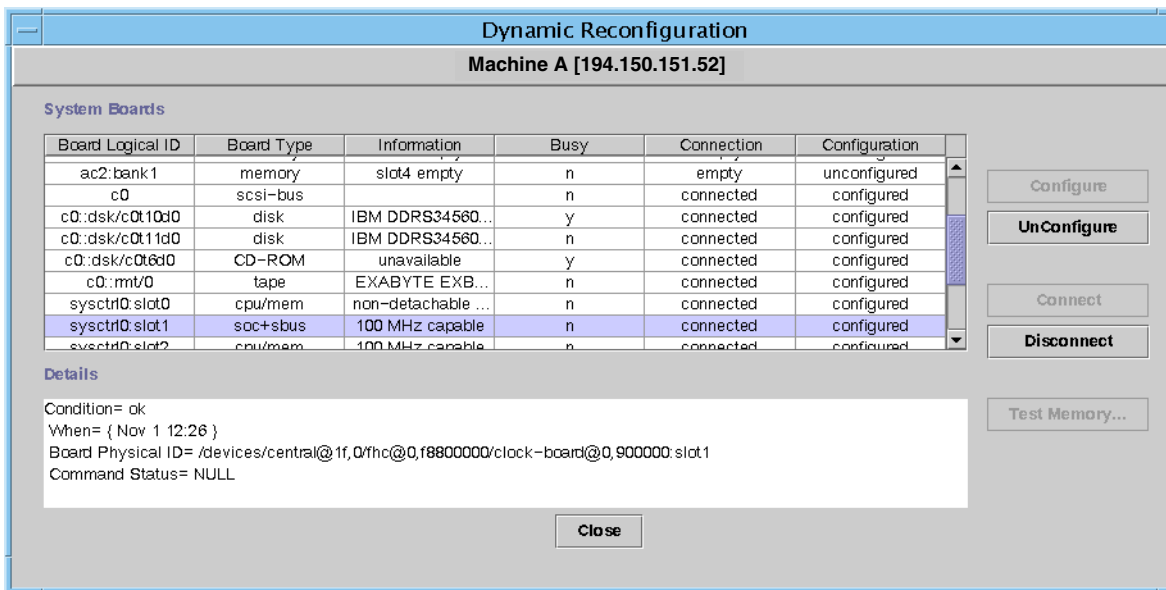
Dynamic Reconfiguration

Machine A [194.150.151.52]

System Boards

| Board Logical ID | Board Type | Information | Busy | Connection | Configuration |
|---|---|---|---|---|---|
| ac2:bank1 | memory | slot4 empty | n | empty | unconfigured |
| c0 | scsi-bus | | n | connected | configured |
| c0::dsk/c0t10d0 | disk | IBM DDRS34560... | y | connected | configured |
| c0::dsk/c0t11d0 | disk | IBM DDRS34560... | n | connected | configured |
| c0::dsk/c0t6d0 | CD-ROM | unavailable | y | connected | configured |
| c0::rmt/0 | tape | EXABYTE EXB... | n | connected | configured |
| sysctrl0:slot0 | cpu/mem | non-detachable ... | n | connected | configured |
| sysctrl0:slot1 | soc+sbus | 100 MHz capable | n | connected | configured |
| sysctrl0:slot2 | cpu/mem | 100 MHz capable | n | connected | configured |

Configure

UnConfigure

Connect

Disconnect

Details

Condition= ok
When= { Nov 1 12:26 }
Board Physical ID= /devices/central@1f,0/fhc@0,f8800000/clock-board@0,900000:slot1
Command Status= NULL

Test Memory...

Close